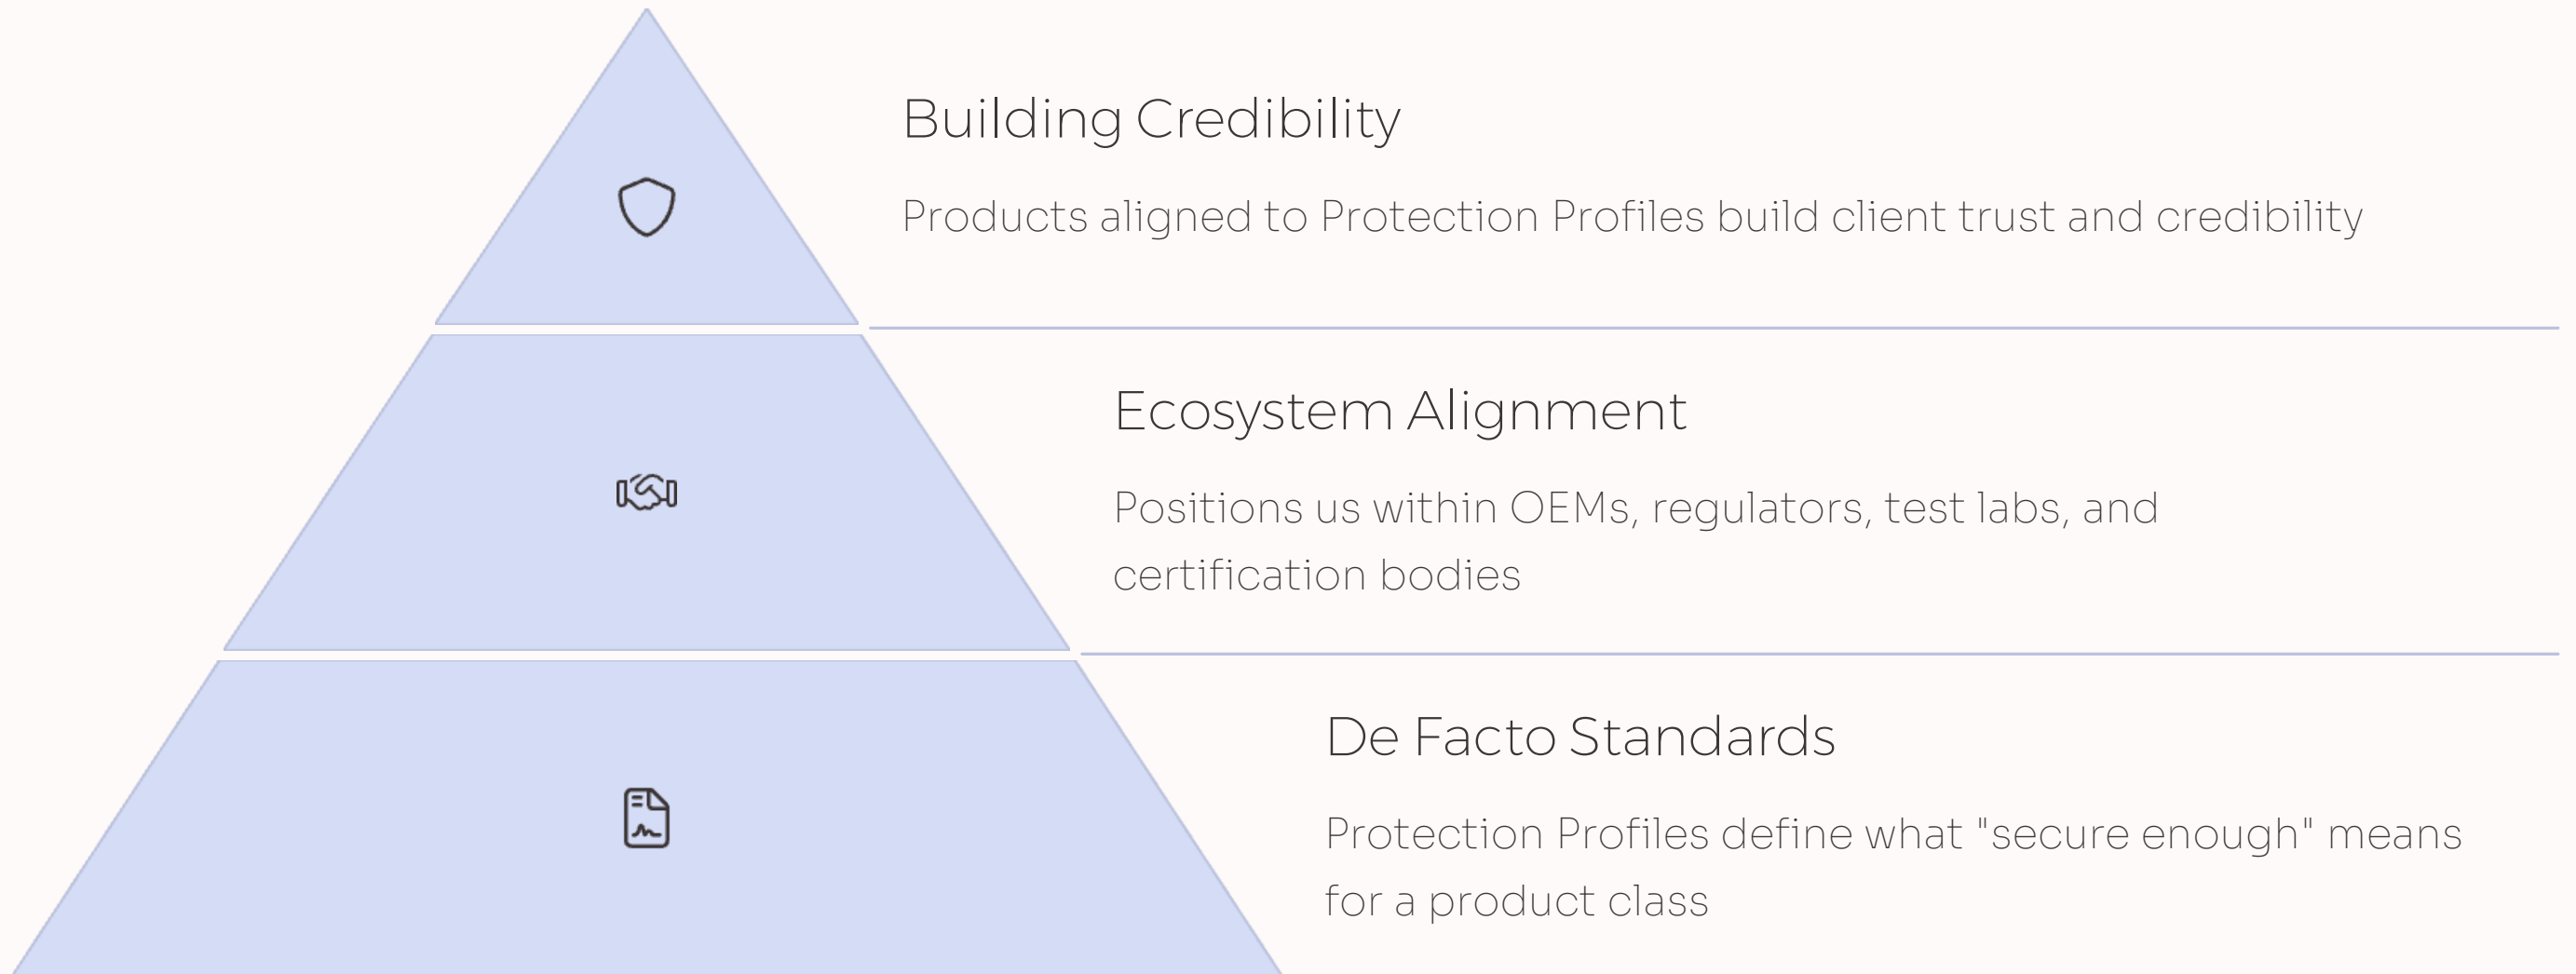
Building Credibility

Products aligned to Protection Profiles build client trust and credibility

Ecosystem Alignment

Positions us within OEMs, regulators, test labs, and certification bodies

De Facto Standards

Protection Profiles define what "secure enough" means for a product class